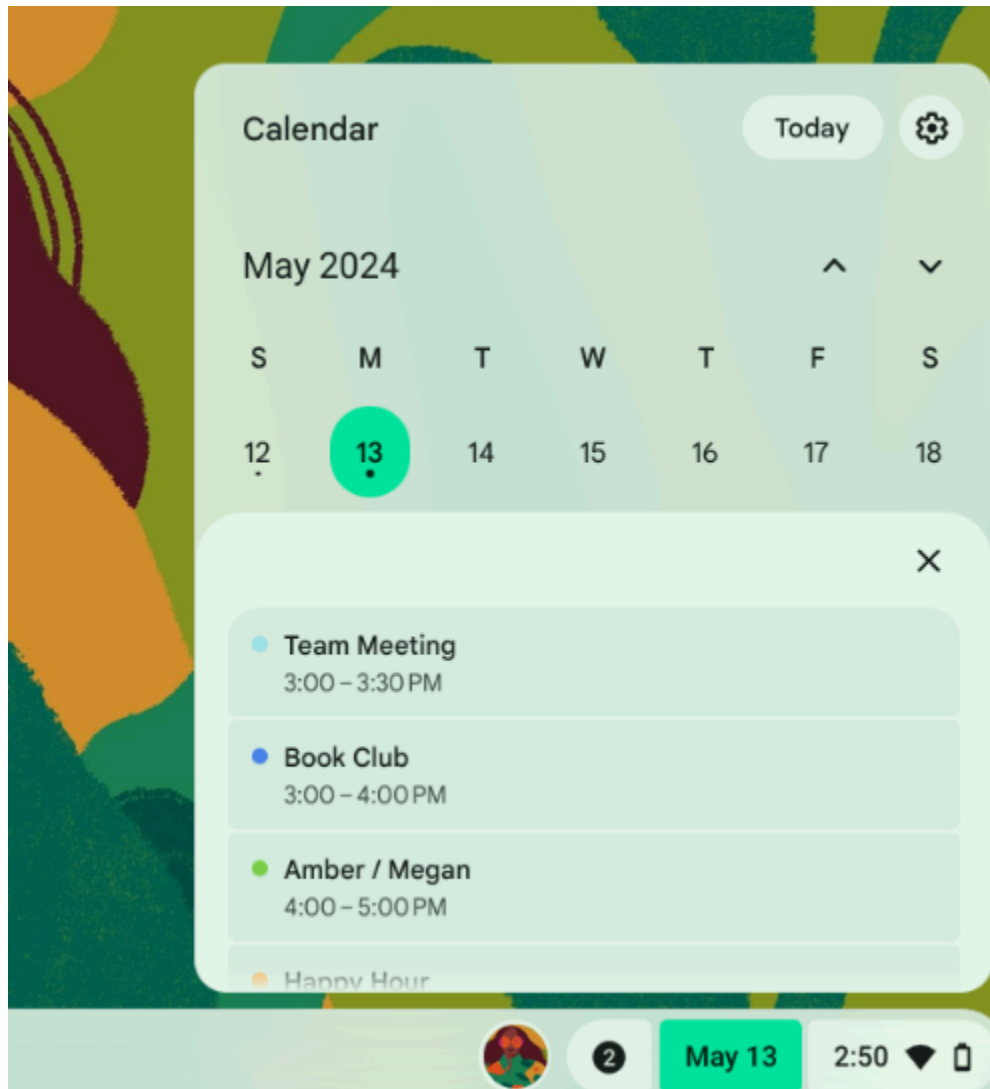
Calendar

Today

May 2024

| S | M | T | W | T | F | S |
|---|---|---|---|---|---|---|
| 12 | 13 | 14 | 15 | 16 | 17 | 18 |

Team Meeting
3:00 – 3:30 PM

Book Club
3:00 – 4:00 PM

Amber / Megan
4:00 – 5:00 PM

Happy Hour

2

May 13

2:50